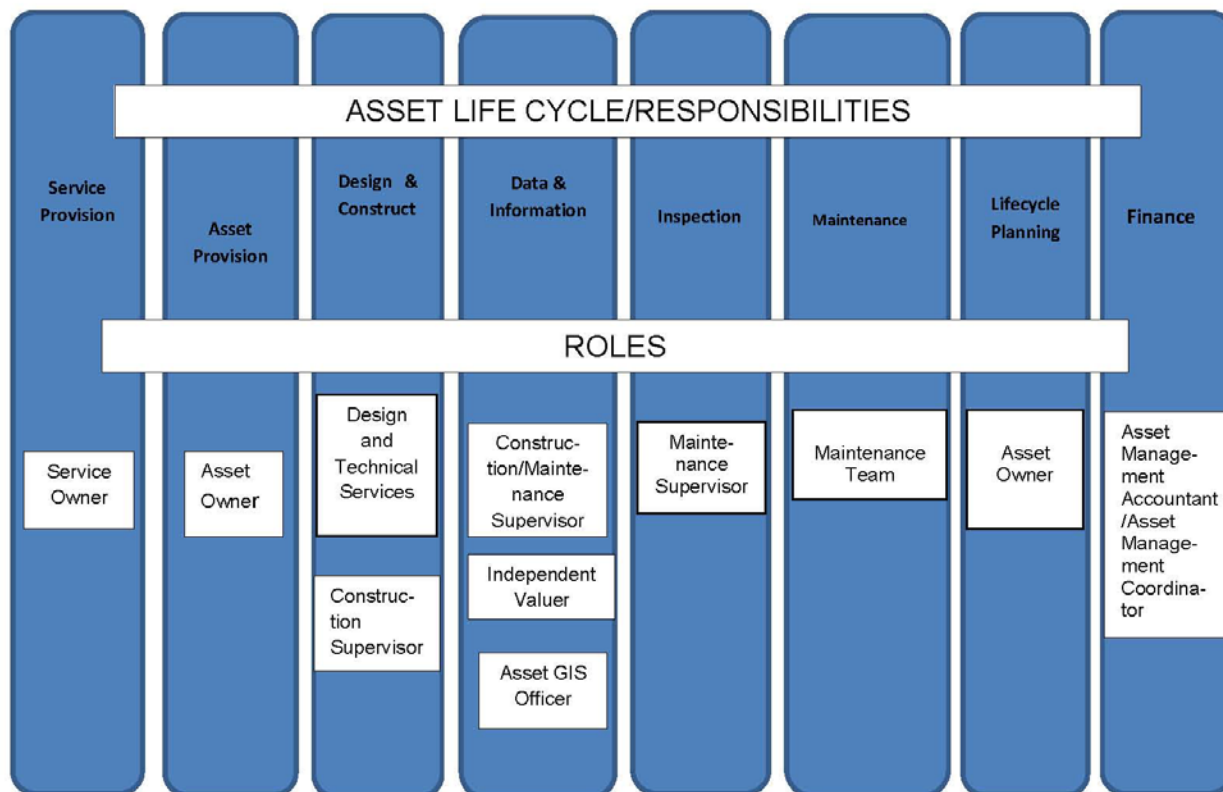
ASSET LIFE CYCLE/RESPONSIBILITIES

Service Provision

Asset Provision

Design & Construct

Data & Information

Inspection

Maintenance

Lifecycle Planning

Finance

ROLES

Service Owner

Asset Owner

Design and Technical Services

Construction Supervisor

Construction/Maintenance Supervisor

Independent Valuer

Asset GIS Officer

Maintenance Supervisor

Maintenance Team

Asset Owner

Asset Management Accountant /Asset Management Coordinator